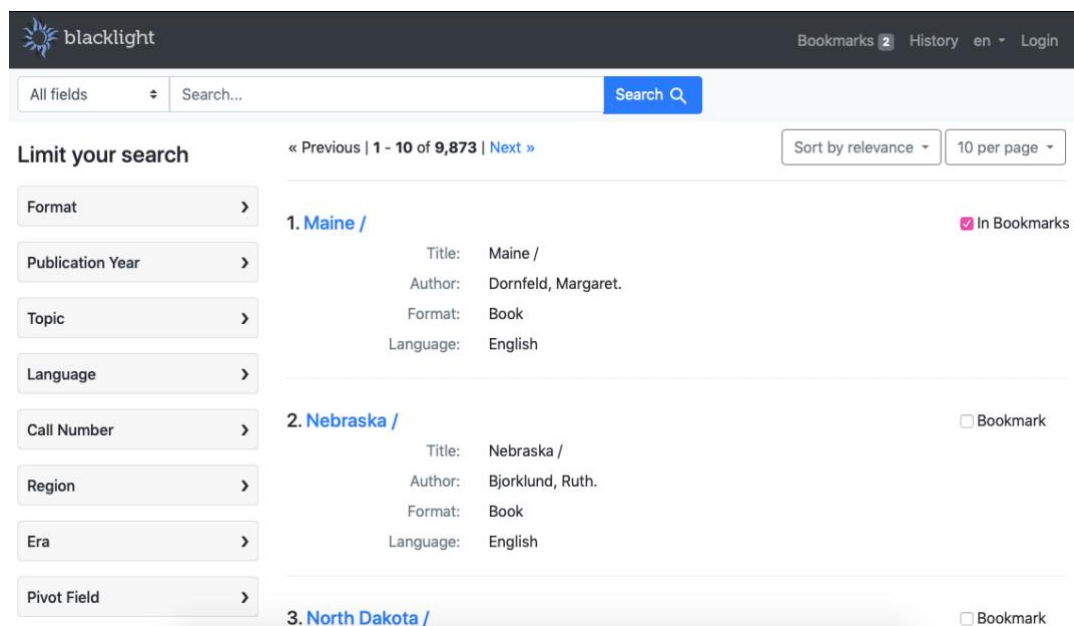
blacklight

Bookmarks 2 History en Login

All fields

Search...

Search

Limit your search

Format

Publication Year

Topic

Language

Call Number

Region

Era

Pivot Field

« Previous | 1 - 10 of 9,873 | Next »

Sort by relevance

10 per page

1. Maine /

In Bookmarks

| | |
|---|---|
| Title: | Maine / |
| Author: | Dornfeld, Margaret. |
| Format: | Book |
| Language: | English |

2. Nebraska /

Bookmark

| | |
|---|---|
| Title: | Nebraska / |
| Author: | Bjorklund, Ruth. |
| Format: | Book |
| Language: | English |

3. North Dakota /

Bookmark